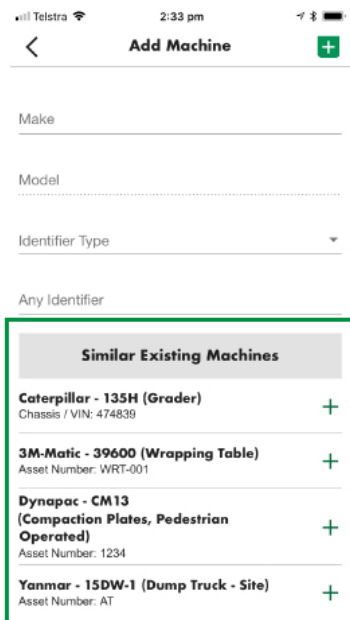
Telstra 2:33 pm

Add Machine

Make

Model

Identifier Type

Any Identifier

Similar Existing Machines

Caterpillar - 135H (Grader)
Chassis / VIN: 474839

3M-Matic - 39600 (Wrapping Table)
Asset Number: WRT-001

Dynapac - CM13 (Compaction Plates, Pedestrian Operated)
Asset Number: 1234

Yanmar - 15DW-1 (Dump Truck - Site)
Asset Number: AT